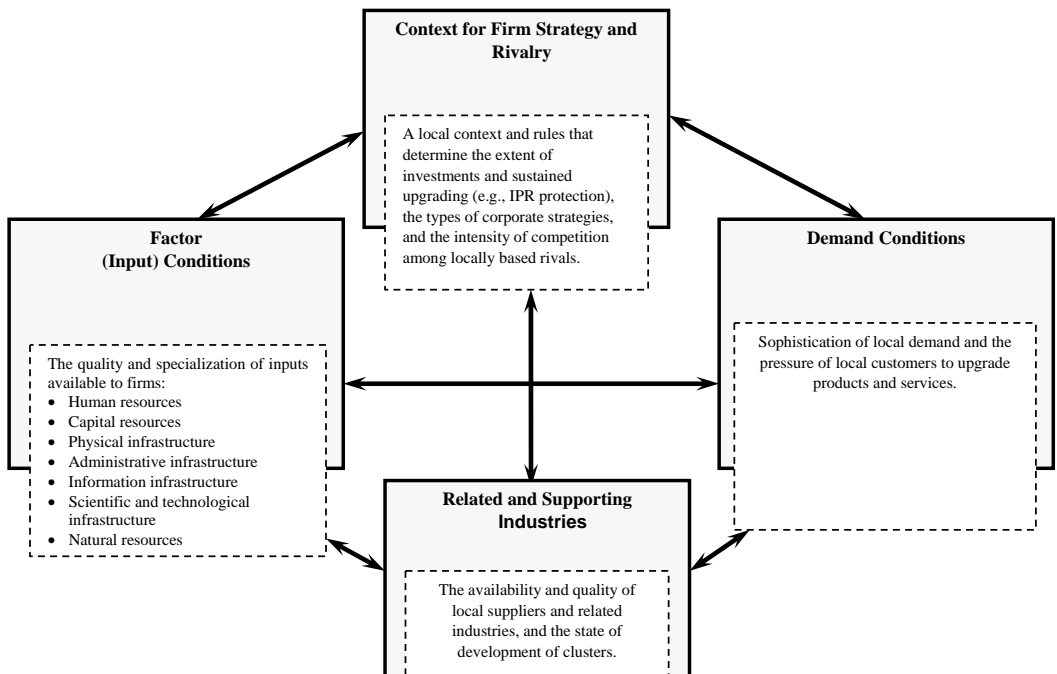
Context for Firm Strategy and Rivalry

A local context and rules that determine the extent of investments and sustained upgrading (e.g., IPR protection), the types of corporate strategies, and the intensity of competition among locally based rivals.

Factor (Input) Conditions

The quality and specialization of inputs available to firms:
- Human resources
- Capital resources
- Physical infrastructure
- Administrative infrastructure
- Information infrastructure
- Scientific and technological infrastructure
- Natural resources

Demand Conditions

Sophistication of local demand and the pressure of local customers to upgrade products and services.

Related and Supporting Industries

The availability and quality of local suppliers and related industries, and the state of development of clusters.